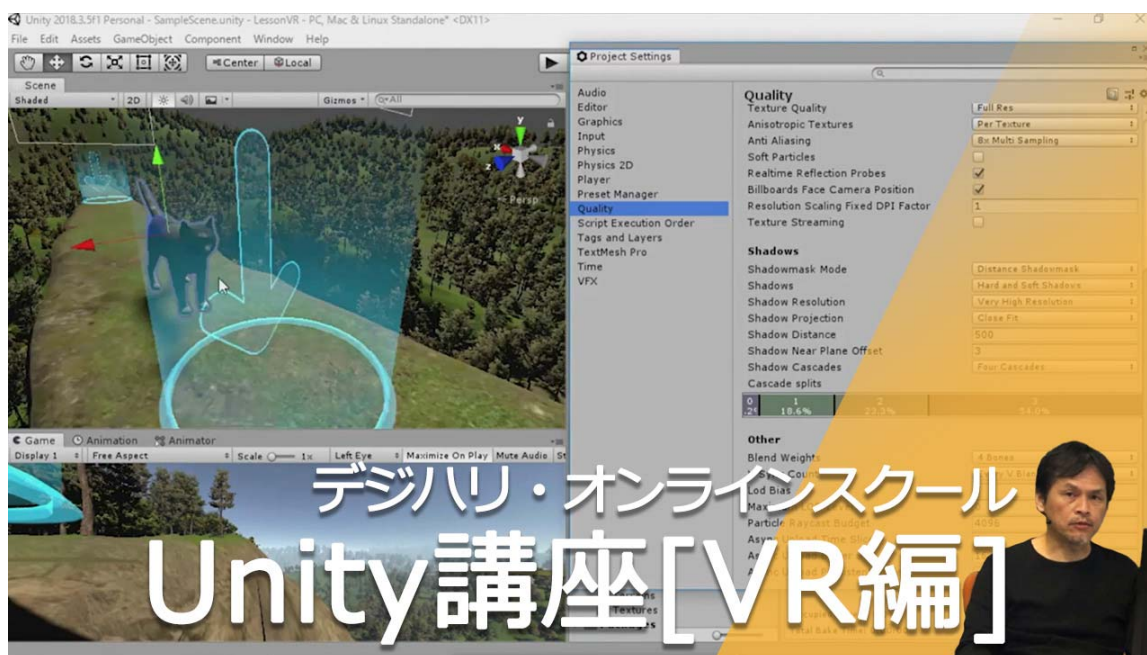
Unity 2018.3.5f1 Personal - SampleScene.unity - LessonVR - PC, Mac & Linux Standalone* <DX11>

File Edit Assets GameObject Component Window Help

Center Local

Scene

Shaded 2D Gizmos All

Persp

Project Settings

Audio
Editor
Graphics
Input
Physics
Physics 2D
Player
Preset Manager
Quality
Script Execution Order
Tags and Layers
TextMesh Pro
Time
VFX

Quality

| | |
|---|---|
| Texture Quality | Full Res |
| Anisotropic Textures | Per Texture |
| Anti Aliasing | 8x Multi Sampling |
| Soft Particles | |
| Realtime Reflection Probes | ✓ |
| Billboards Face Camera Position | ✓ |
| Resolution Scaling Fixed DPI Factor | 1 |
| Texture Streaming | |

Shadows

| | |
|---|---|
| Shadowmask Mode | Distance Shadowmask |
| Shadows | Hard and Soft Shadows |
| Shadow Resolution | Very High Resolution |
| Shadow Projection | Close Fit |
| Shadow Distance | 500 |
| Shadow Near Plane Offset | 3 |
| Shadow Cascades | Four Cascades |
| Cascade splits | |

0 2% 1 18.6% 2 22.3% 3 54.0%

Other

Blend Weights 4 Bones
Lod Bias
Particle Raycast Budget 4096
Textures

Game Animation Animator

Display 1 Free Aspect Scale 1x Left Eye Maximize On Play Mute Audio

デジハリ・オンラインスクール

Unity講座[VR編]